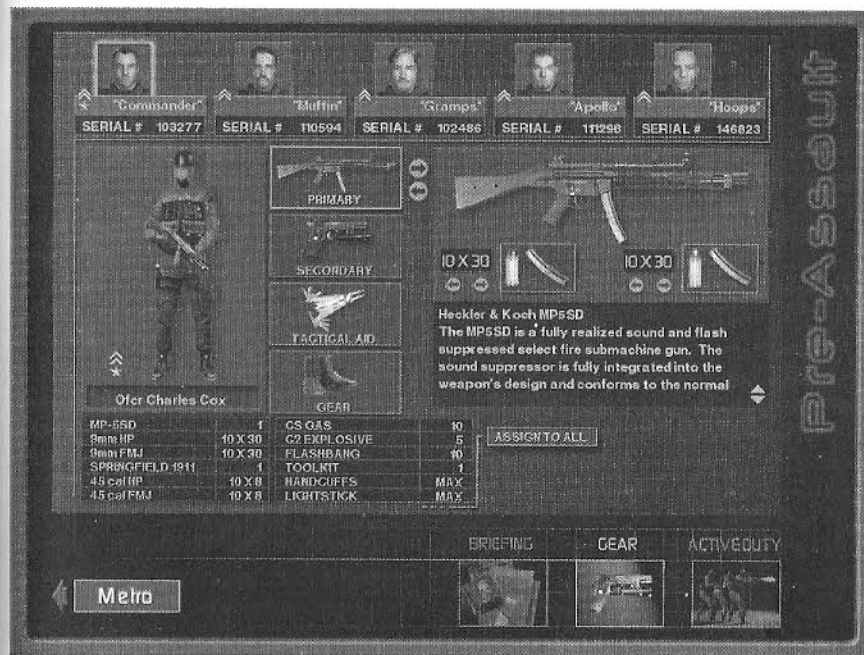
"Commander"
SERIAL # 103277
"Muffin"
SERIAL # 110594
"Gramps"
SERIAL # 102486
"Apollo"
SERIAL # 111298
"Hoops"
SERIAL # 146823

Pre-Assault

PRIMARY
SECONDARY
TACTICAL AID
GEAR

10 X 30
10 X 30

Heckler & Koch MP5SD
The MP5SD is a fully realized sound and flash suppressed select fire submachine gun. The sound suppressor is fully integrated into the weapon's design and conforms to the normal

Ofcr Charles Cox

| MP-5SD | 1 |
|---|---|
| 9mm HP | 10 X 30 |
| 9mm FMJ | 10 X 30 |
| SPRINGFIELD 1911 | 1 |
| .45 cal HP | 10 X 8 |
| .45 cal FMJ | 10 X 8 |

| CS GAS | 10 |
|---|---|
| C2 EXPLOSIVE | 5 |
| FLASHBANG | 10 |
| TOOLKIT | 1 |
| HANDCUFFS | MAX |
| LIGHTSTICK | MAX |

ASSIGN TO ALL

BRIEFING
GEAR
ACTIVE DUTY

Metro